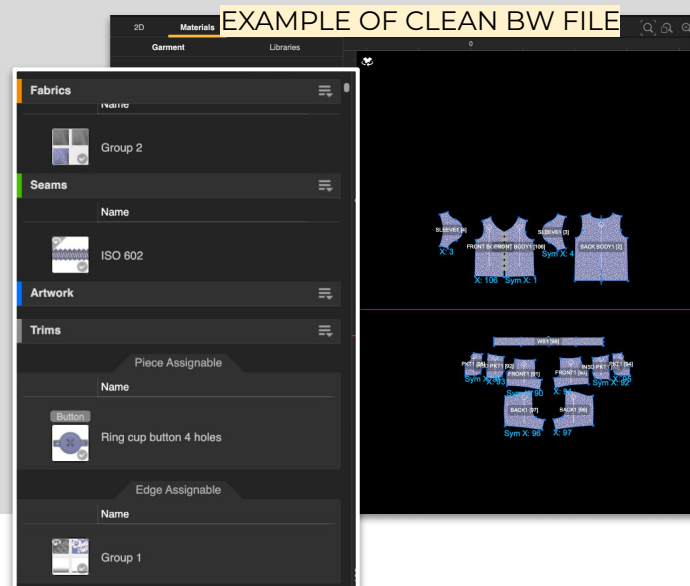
EXAMPLE OF CLEAN BW FILE

2D Materials

Garment Libraries

0

Fabrics

Name

Group 2

Seams

Name

ISO 602

Artwork

Trims

Piece Assignable

Name

Button

Ring cup button 4 holes

Edge Assignable

Name

Group 1

SLEEVE1 [4]
X: 3
FRONT BODY1 [106]
X: 106 Sym X: 1
SLEEVE1 [3]
Sym X: 4
BACK BODY1 [2]

WB1 [98]
PKT1 [94]
PKT1 [92]
FRONT1 [91]
Sym X: 93
Sym X: 90
FRONT1 [90]
X: 91
PKT1 [93]
Sym X: 92
PKT1 [94]
BACK1 [97]
BACK1 [96]
Sym X: 96
X: 97